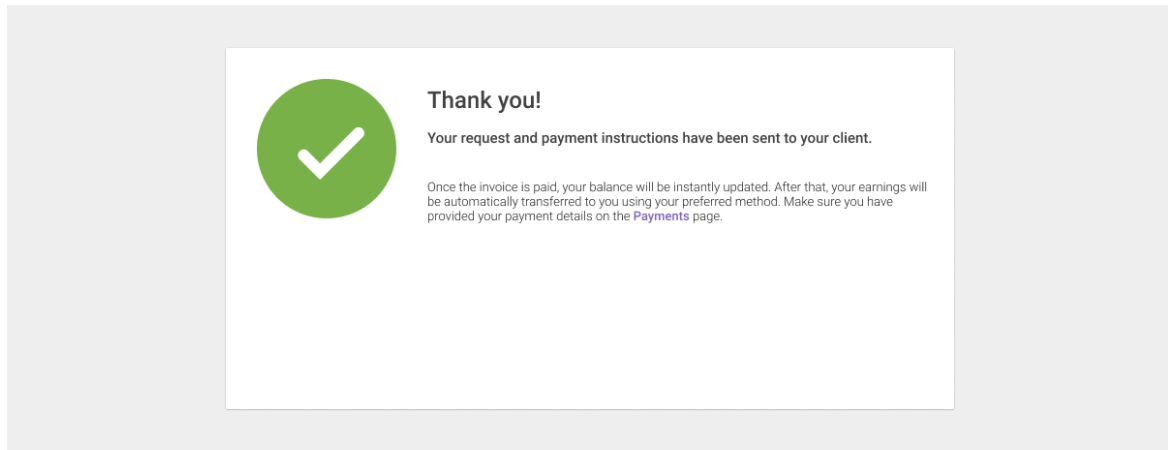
Thank you!

Your request and payment instructions have been sent to your client.

Once the invoice is paid, your balance will be instantly updated. After that, your earnings will be automatically transferred to you using your preferred method. Make sure you have provided your payment details on the Payments page.